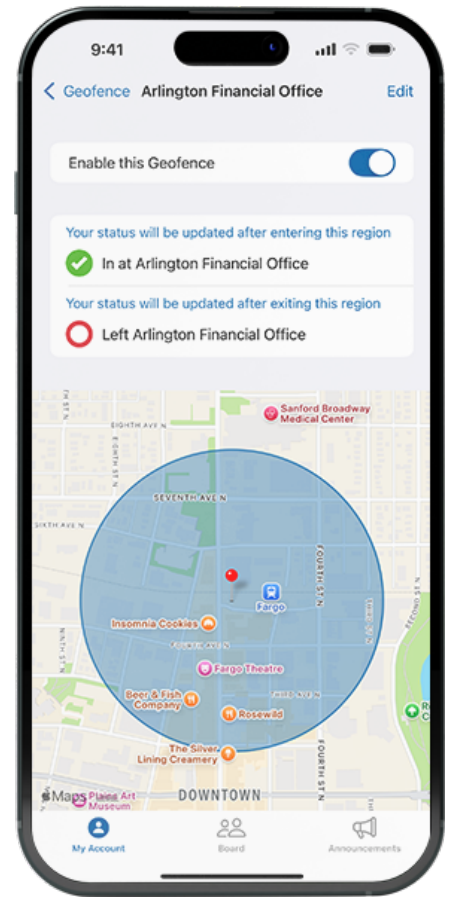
9:41

Geofence Arlington Financial Office Edit

Enable this Geofence

Your status will be updated after entering this region

In at Arlington Financial Office

Your status will be updated after exiting this region

Left Arlington Financial Office

Sanford Broadway Medical Center

EIGHTH AVE N

SEVENTH AVE N

SIXTH AVE N

FOURTH ST N

Fargo

Insomnia Cookies

Fargo Theatre

Beer & Fish Company

Rosewild

The Silver Lining Creamery

Plains Art Museum

DOWNTOWN

Maps

My Account

Board

Announcements